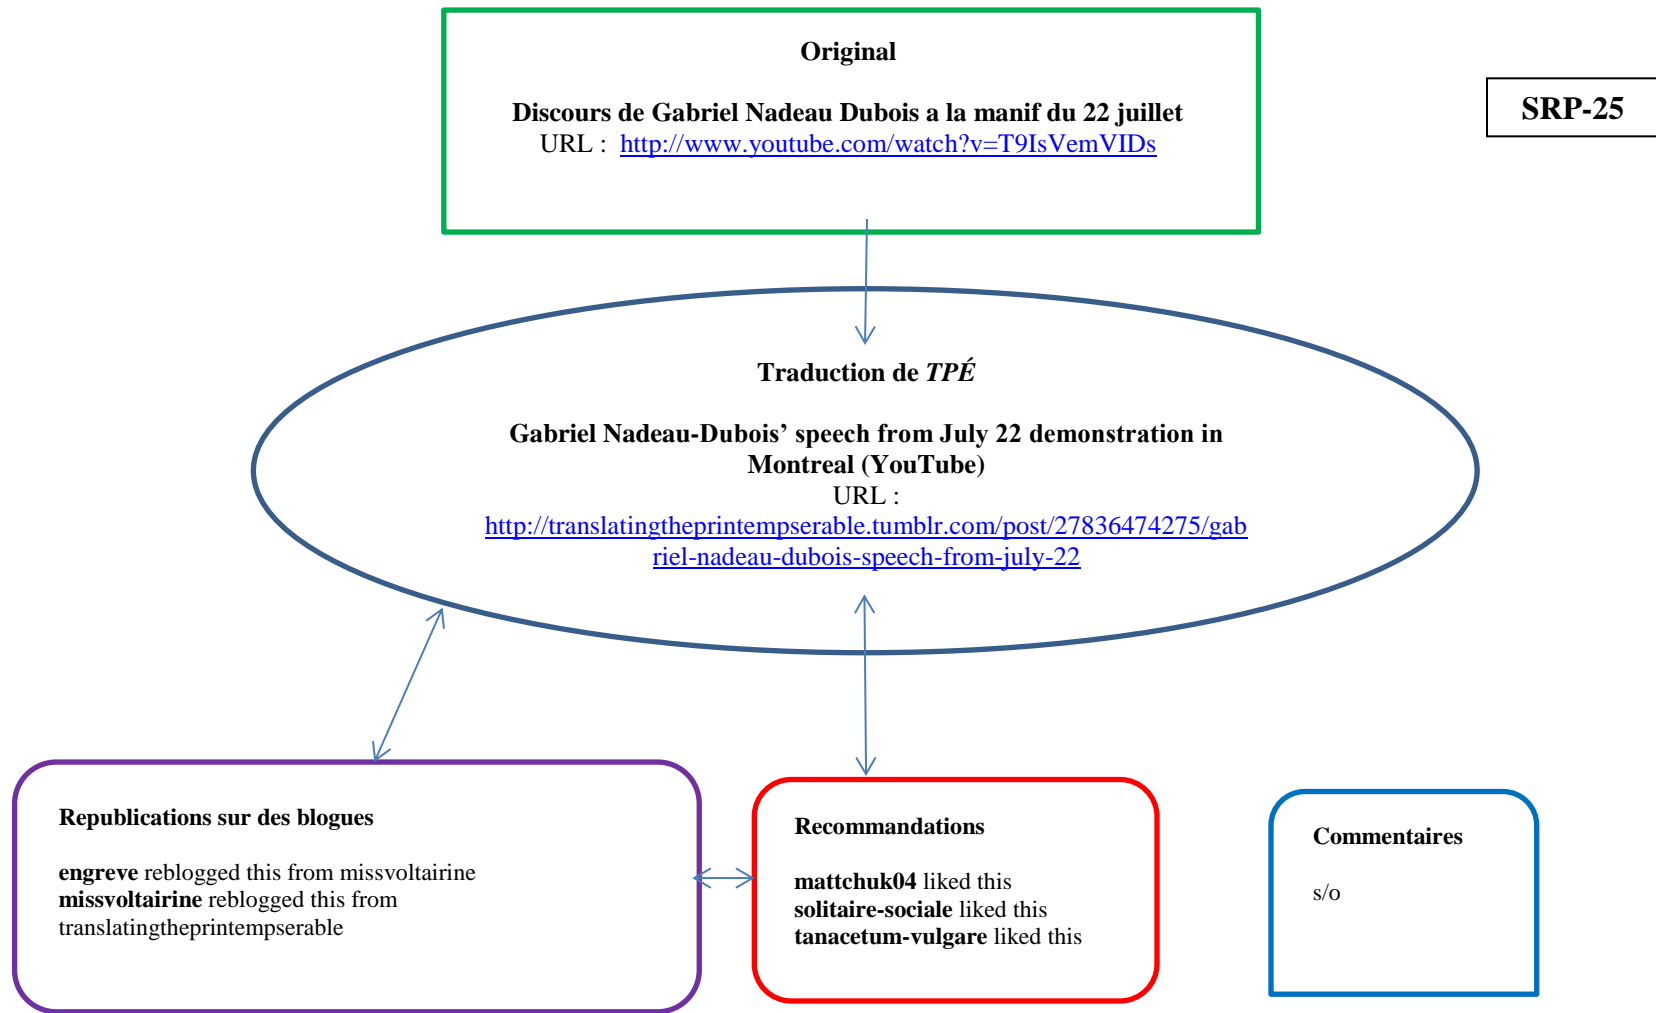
**Original**

**Discours de Gabriel Nadeau Dubois a la manif du 22 juillet**
URL : http://www.youtube.com/watch?v=T9IsVemVIDs

**SRP-25**

**Traduction de *TPÉ***

**Gabriel Nadeau-Dubois' speech from July 22 demonstration in Montreal (YouTube)**
URL :
http://translatingtheprintempserable.tumblr.com/post/27836474275/gabriel-nadeau-dubois-speech-from-july-22

**Republications sur des blogues**

**engreve** reblogged this from missvoltairine
**missvoltairine** reblogged this from translatingtheprintempserable

**Recommandations**

**mattchuk04** liked this
**solitaire-sociale** liked this
**tanacetum-vulgare** liked this

**Commentaires**

s/o